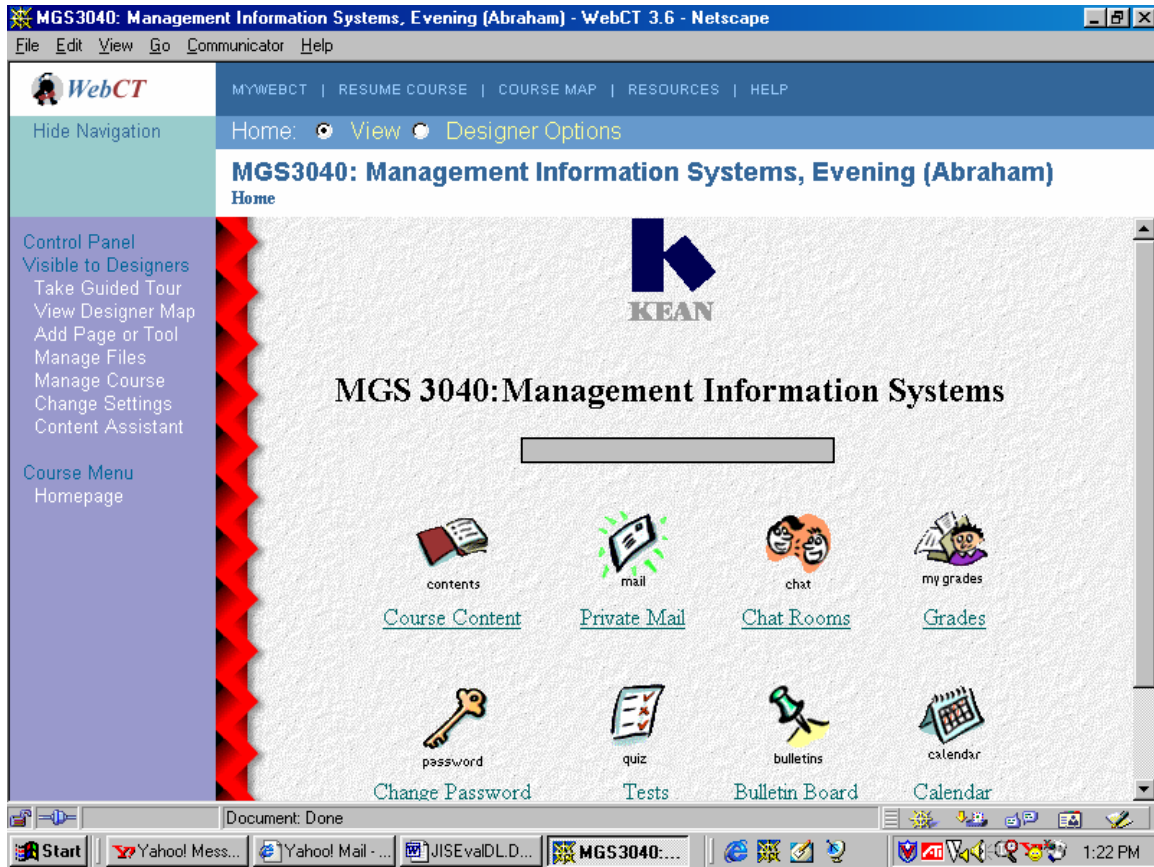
MGS3040: Management Information Systems, Evening (Abraham) - WebCT 3.6 - Netscape

File Edit View Go Communicator Help

WebCT

MYWEBCT | RESUME COURSE | COURSE MAP | RESOURCES | HELP

Hide Navigation

Home: View Designer Options

MGS3040: Management Information Systems, Evening (Abraham)

Home

Control Panel
Visible to Designers
Take Guided Tour
View Designer Map
Add Page or Tool
Manage Files
Manage Course
Change Settings
Content Assistant

Course Menu
Homepage

KEAN

MGS 3040: Management Information Systems

contents
Course Content

mail
Private Mail

chat
Chat Rooms

my grades
Grades

password
Change Password

quiz
Tests

bulletins
Bulletin Board

calendar
Calendar

Document: Done

Start | Yahoo! Mess... | Yahoo! Mail - ... | JISEvalDL.D... | MGS3040:... | 1:22 PM